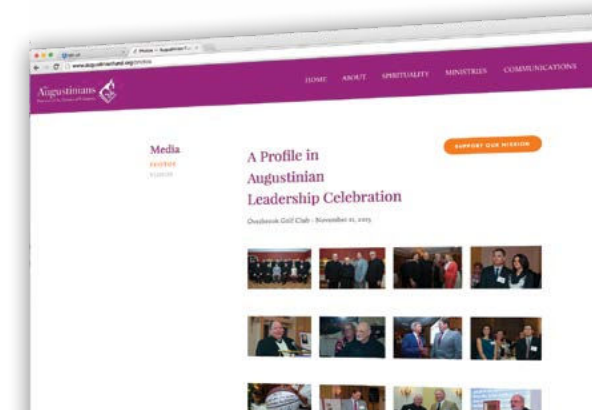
www.augustinianvocations.org/photos

Augustinians

HOME ABOUT SPIRITUALITY MINISTRIES COMMUNICATIONS

Media
PHOTOS
VIDEOS

SUPPORT OUR MISSION

A Profile in Augustinian Leadership Celebration

Overbrook Golf Club - November 11, 2015